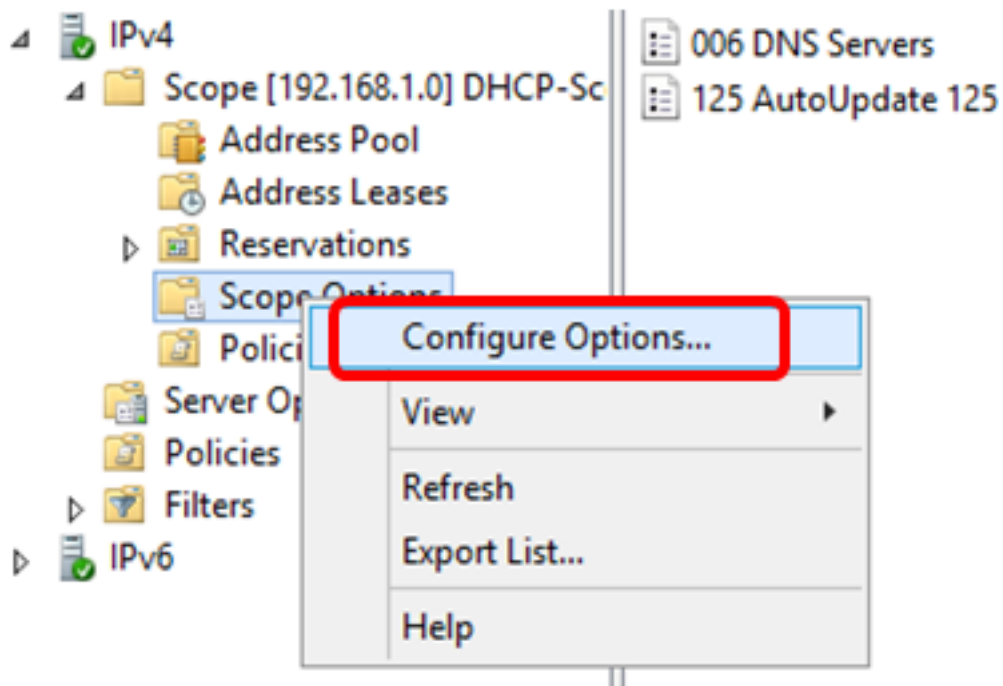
IPv4
Scope [192.168.1.0] DHCP-Sc
Address Pool
Address Leases
Reservations
Scope Options
Polici
Server Op
Policies
Filters
IPv6

006 DNS Servers
125 AutoUpdate 125

Configure Options...
View
Refresh
Export List...
Help